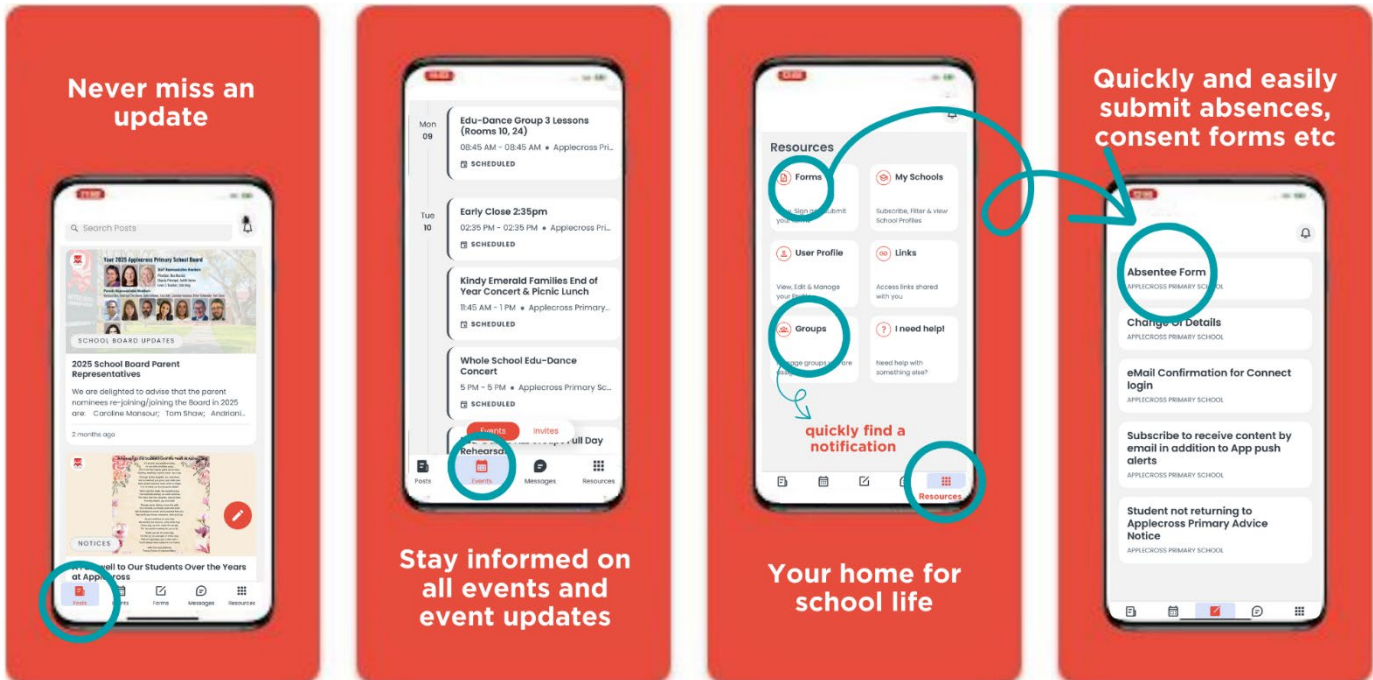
Never miss an update

Search Posts

Your 2025 Applecross Primary School Board

SCHOOL BOARD UPDATES

2025 School Board Parent Representatives

We are delighted to advise that the parent nominees re-joining/joining the Board in 2025 are: Caroline Mansour; Tom Shaw; Andriani...

2 months ago

NOTICES

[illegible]ell to Our Students Over the Years at Applecross

Posts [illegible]nts Forms Messages Resources

Mon 09

Edu-Dance Group 3 Lessons (Rooms 10, 24)

08:45 AM - 08:45 AM • Applecross Pri...

SCHEDULED

Tue 10

Early Close 2:35pm

02:35 PM - 02:35 PM • Applecross Pri...

SCHEDULED

Kindy Emerald Families End of Year Concert & Picnic Lunch

11:45 AM - 1 PM • Applecross Primary...

SCHEDULED

Whole School Edu-Dance Concert

5 PM - 5 PM • Applecross Primary Sc...

SCHEDULED

Events Invites

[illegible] Full Day Rehearsa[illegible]

Posts Events Messages Resources

Stay informed on all events and event updates

Resources

Forms

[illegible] Sign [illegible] submit you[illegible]

My Schools

Subscribe, Filter & view School Profiles

User Profile

View, Edit & Manage your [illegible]

Links

Access links shared with you

Groups

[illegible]age groups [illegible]

I need help!

Need help with something else?

quickly find a notification

Resources

Your home for school life

Quickly and easily submit absences, consent forms etc

Absentee Form

APPLECROSS PRIMARY SCHOOL

Change of Details

APPLECROSS PRIMARY SCHOOL

eMail Confirmation for Connect login

APPLECROSS PRIMARY SCHOOL

Subscribe to receive content by email in addition to App push alerts

APPLECROSS PRIMARY SCHOOL

Student not returning to Applecross Primary Advice Notice

APPLECROSS PRIMARY SCHOOL